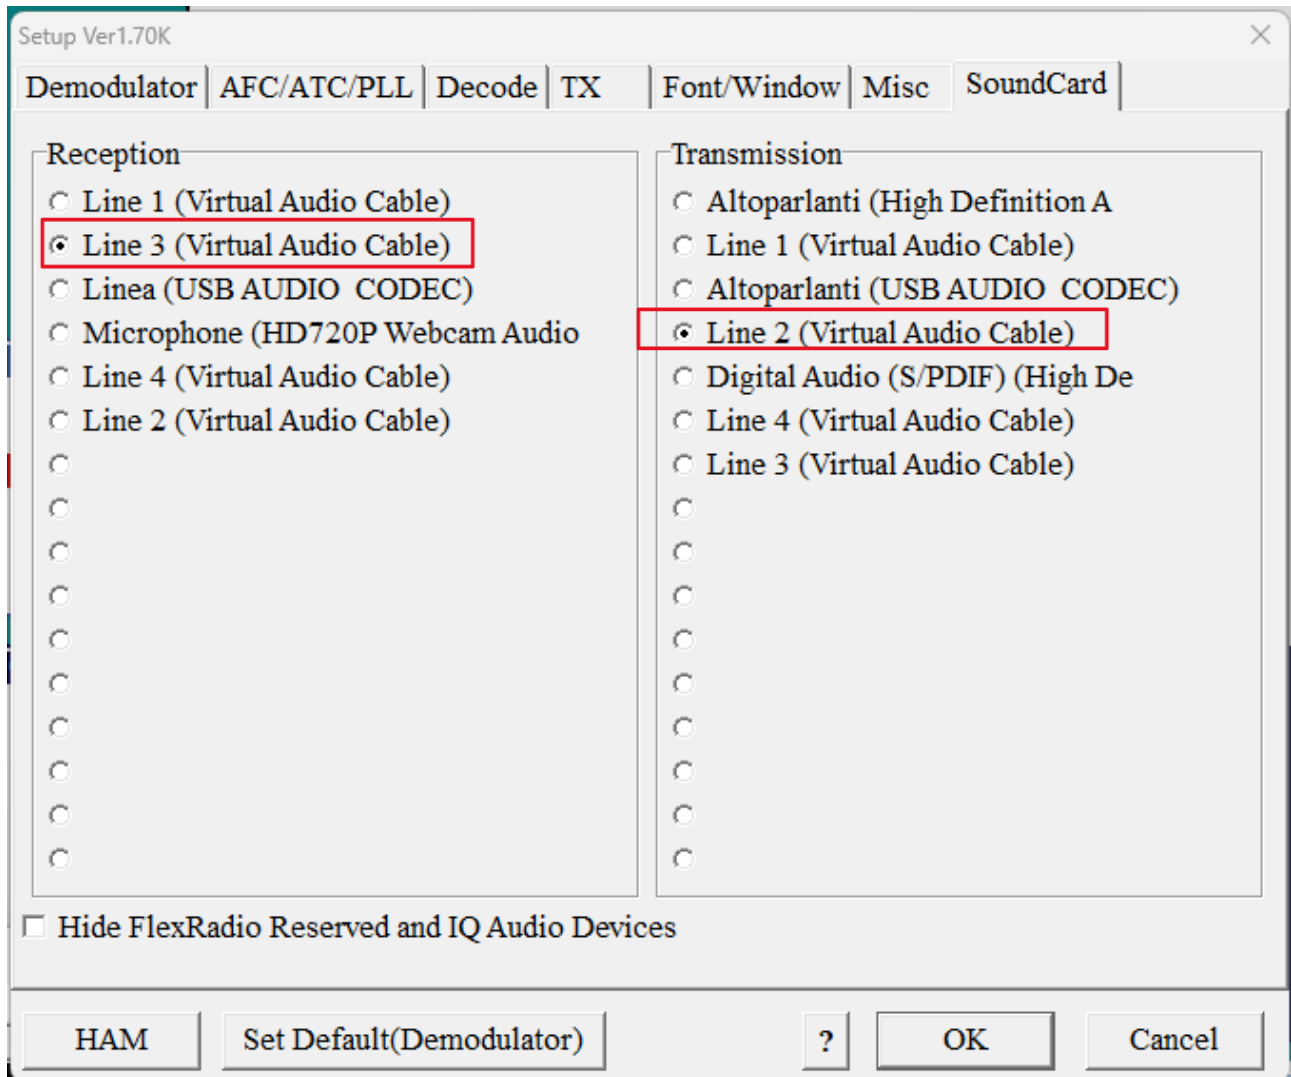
Setup Ver1.70K

Demodulator | AFC/ATC/PLL | Decode | TX | Font/Window | Misc | SoundCard

Reception
Line 1 (Virtual Audio Cable)
Line 3 (Virtual Audio Cable)
Linea (USB AUDIO CODEC)
Microphone (HD720P Webcam Audio
Line 4 (Virtual Audio Cable)
Line 2 (Virtual Audio Cable)

Transmission
Altoparlanti (High Definition A
Line 1 (Virtual Audio Cable)
Altoparlanti (USB AUDIO CODEC)
Line 2 (Virtual Audio Cable)
Digital Audio (S/PDIF) (High De
Line 4 (Virtual Audio Cable)
Line 3 (Virtual Audio Cable)

Hide FlexRadio Reserved and IQ Audio Devices

HAM | Set Default(Demodulator) | ? | OK | Cancel